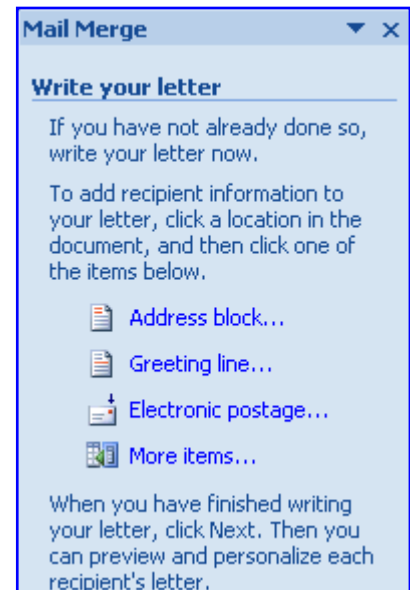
Mail Merge ▾ ×

Write your letter

If you have not already done so, write your letter now.

To add recipient information to your letter, click a location in the document, and then click one of the items below.

Address block...

Greeting line...

Electronic postage...

More items...

When you have finished writing your letter, click Next. Then you can preview and personalize each recipient's letter.